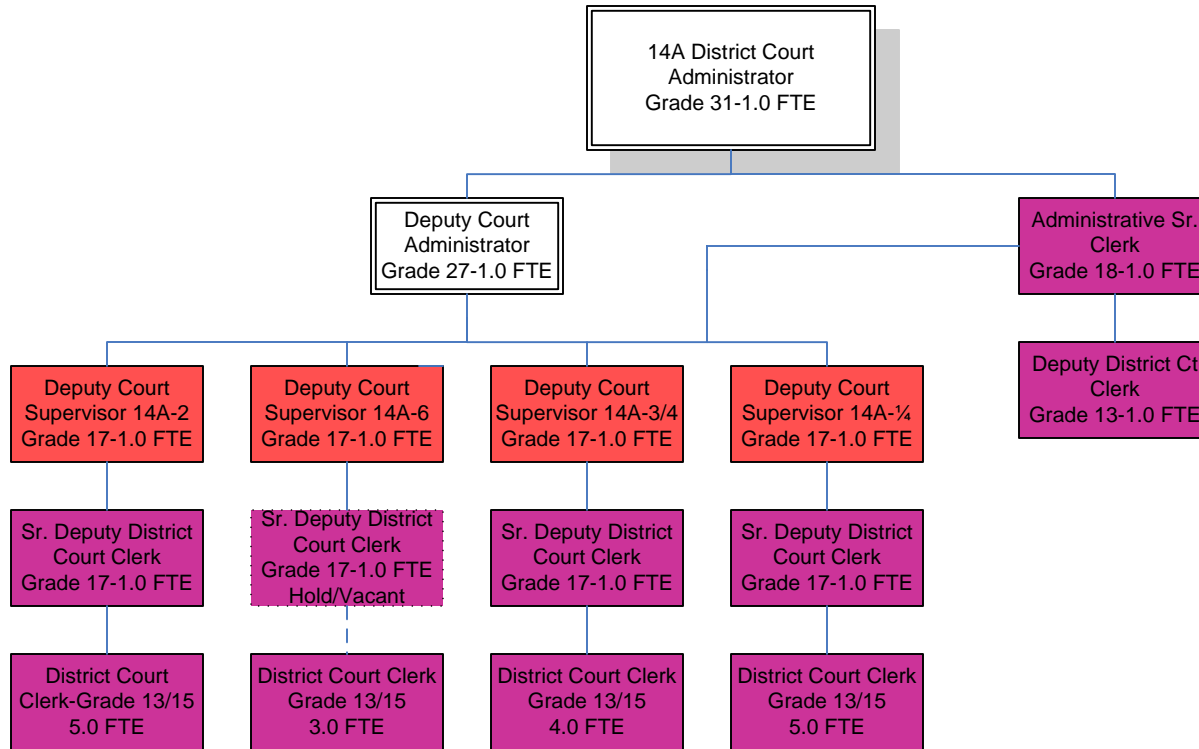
14A District Court Administrator Grade 31-1.0 FTE

Deputy Court Administrator Grade 27-1.0 FTE

Administrative Sr. Clerk Grade 18-1.0 FTE

Deputy Court Supervisor 14A-2 Grade 17-1.0 FTE

Deputy Court Supervisor 14A-6 Grade 17-1.0 FTE

Deputy Court Supervisor 14A-3/4 Grade 17-1.0 FTE

Deputy Court Supervisor 14A-¼ Grade 17-1.0 FTE

Deputy District Ct Clerk Grade 13-1.0 FTE

Sr. Deputy District Court Clerk Grade 17-1.0 FTE

Sr. Deputy District Court Clerk Grade 17-1.0 FTE Hold/Vacant

Sr. Deputy District Court Clerk Grade 17-1.0 FTE

Sr. Deputy District Court Clerk Grade 17-1.0 FTE

District Court Clerk-Grade 13/15 5.0 FTE

District Court Clerk Grade 13/15 3.0 FTE

District Court Clerk Grade 13/15 4.0 FTE

District Court Clerk Grade 13/15 5.0 FTE